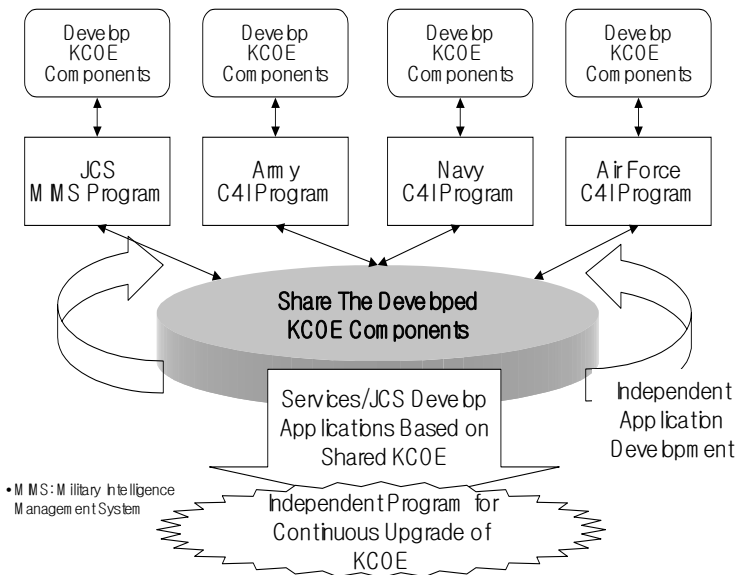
Develop KCOE Components

Develop KCOE Components

Develop KCOE Components

Develop KCOE Components

JCS MIMS Program

Army C4I Program

Navy C4I Program

Air Force C4I Program

Share The Developed KCOE Components

Services/JCS Develop Applications Based on Shared KCOE

Independent Application Development

• MIMS: Military Intelligence Management System

Independent Program for Continuous Upgrade of KCOE